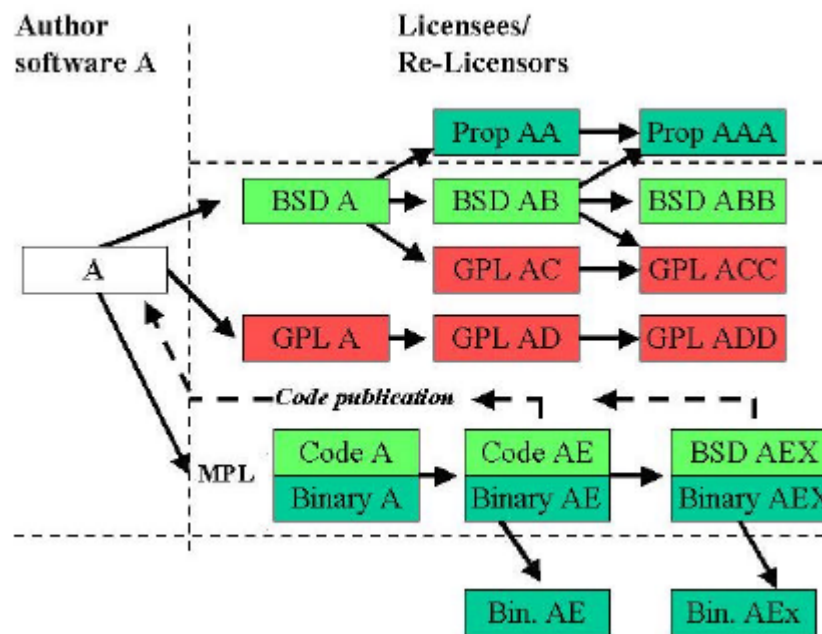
Author software A

Licensees/ Re-Licensors

Prop AA
Prop AAA
BSD A
BSD AB
BSD ABB
A
GPL AC
GPL ACC
GPL A
GPL AD
GPL ADD
Code publication
MPL
Code A
Binary A
Code AE
Binary AE
BSD AEX
Binary AEX
Bin. AE
Bin. AEx